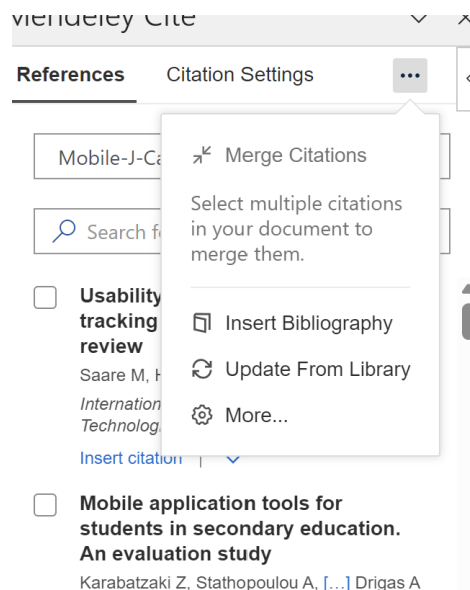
Mendeley Cite

References Citation Settings •••

Mobile-J-Ca

Search f

Usability tracking review

Saare M, H

Internation Technolog

Insert citation |

Merge Citations

Select multiple citations in your document to merge them.

Insert Bibliography

Update From Library

More...

Mobile application tools for students in secondary education. An evaluation study

Karabatzaki Z, Stathopoulou A, [...] Drigas A